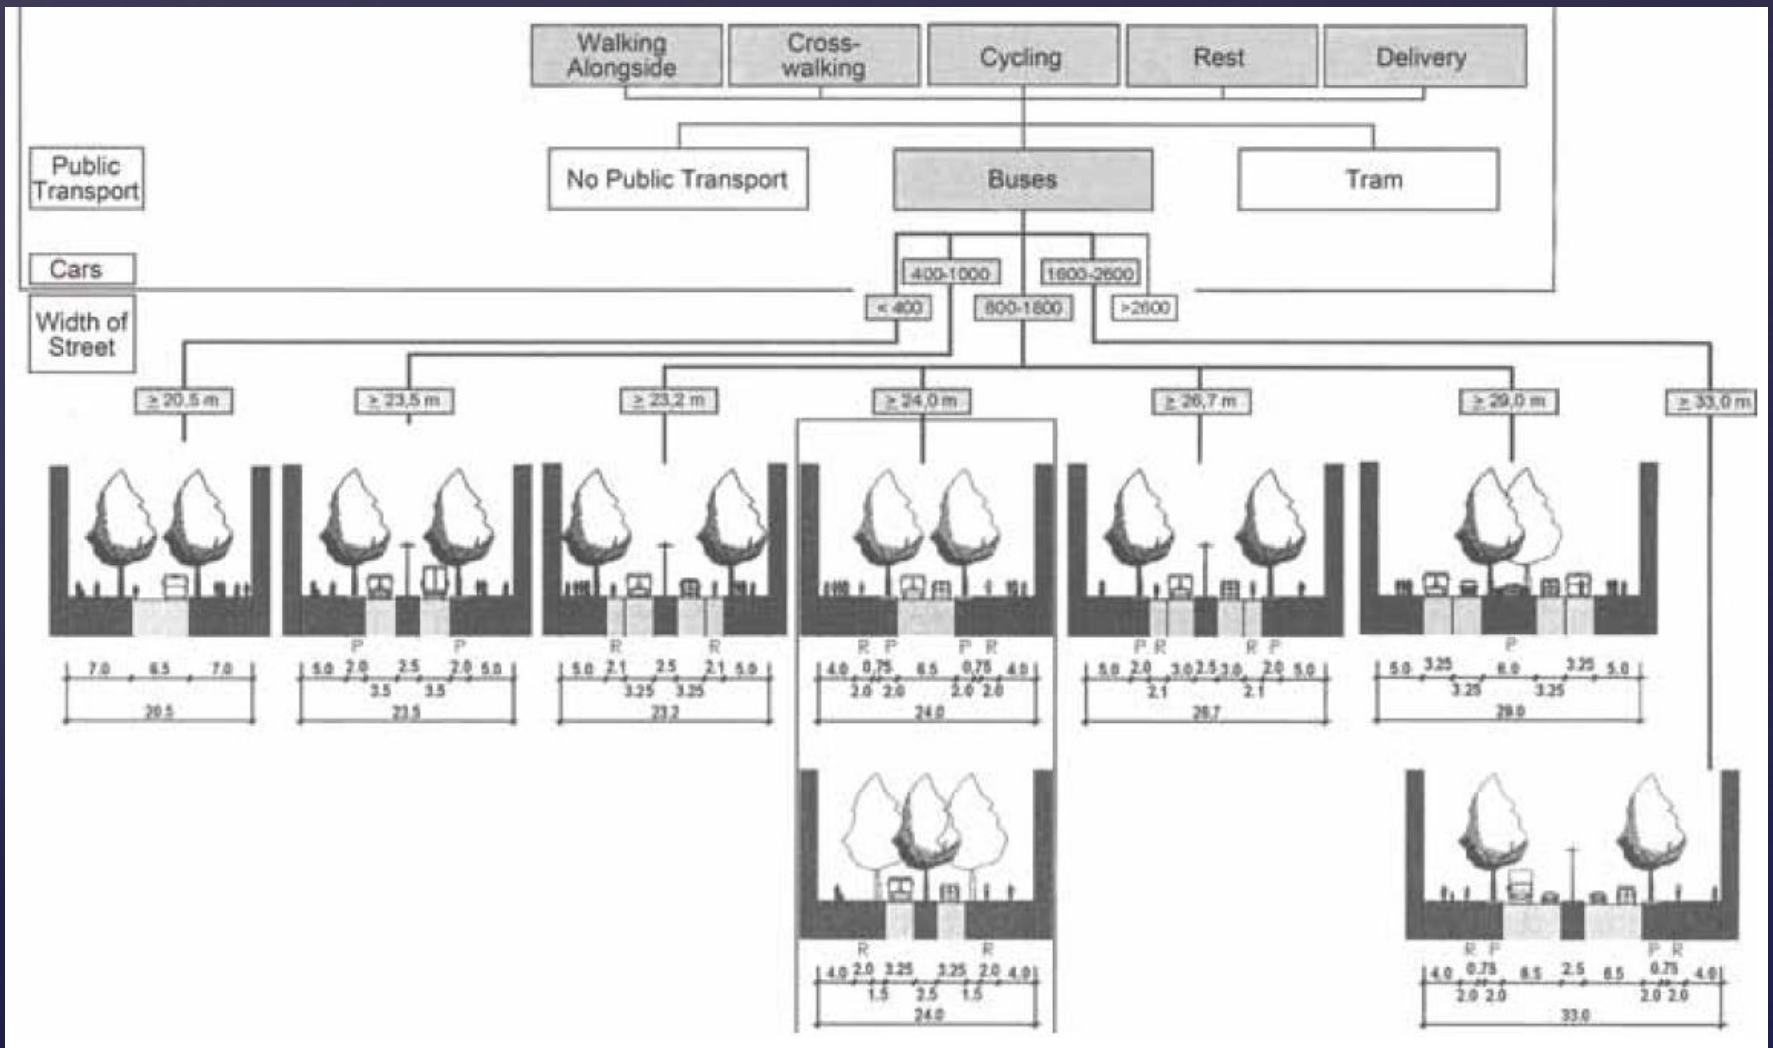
Walking Alongside

Cross-walking

Cycling

Rest

Delivery

Public Transport

No Public Transport

Buses

Tram

Cars

400-1000

1600-2600

< 400

800-1800

>2600

Width of Street

≥ 20,5 m

≥ 23,5 m

≥ 23,2 m

≥ 24,0 m

≥ 26,7 m

≥ 29,0 m

≥ 33,0 m

7.0 6.5 7.0
20.5

P P
5.0 2.0 2.5 2.0 5.0
3.5 3.5
23.5

R R
5.0 2.1 2.5 2.1 5.0
3.25 3.25
23.2

R P P R
4.0 0.75 6.5 0.75 4.0
2.0 2.0 2.0 2.0
24.0

P R R P
5.0 2.0 3.0 2.5 3.0 2.0 5.0
2.1 2.1
26.7

P
5.0 3.25 6.0 3.25 5.0
3.25 3.25
29.0

R R
4.0 2.0 3.25 3.25 2.0 4.0
1.5 2.5 1.5
24.0

R P P R
4.0 0.75 6.5 2.5 6.5 0.75 4.0
2.0 2.0 2.0 2.0
33.0